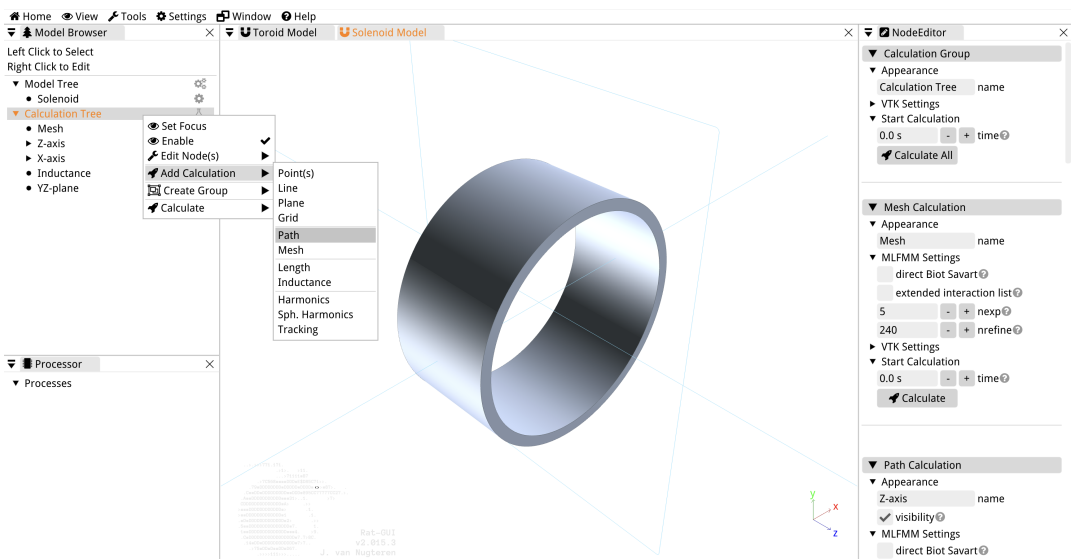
Home View Tools Settings Window Help

Model Browser ×
Left Click to Select
Right Click to Edit
▼ Model Tree
• Solenoid
▼ Calculation Tree
• Mesh
▸ Z-axis
▸ X-axis
• Inductance
• YZ-plane

Set Focus
Enable
Edit Node(s)
Add Calculation
Create Group
Calculate

Point(s)
Line
Plane
Grid
Path
Mesh
Length
Inductance
Harmonics
Sph. Harmonics
Tracking

Processor ×
▼ Processes

Toroid Model Solenoid Model ×

Rat-GUI
v2.015.3
J. van Nugteren

NodeEditor ×
▼ Calculation Group
▼ Appearance
Calculation Tree name
▸ VTK Settings
▼ Start Calculation
0.0 s - + time
Calculate All

▼ Mesh Calculation
▼ Appearance
Mesh name
▼ MLFMM Settings
direct Biot Savart
extended interaction list
5 - + nexp
240 - + nrefine
▸ VTK Settings
▼ Start Calculation
0.0 s - + time
Calculate

▼ Path Calculation
▼ Appearance
Z-axis name
visibility
▼ MLFMM Settings
direct Biot Savart